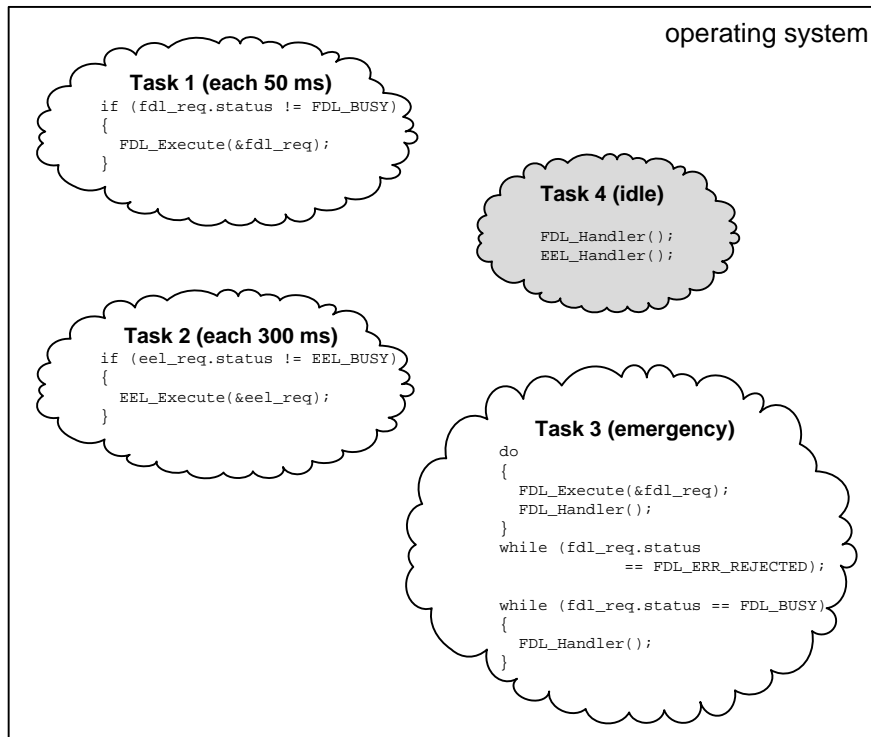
operating system

Task 1 (each 50 ms)
if (fdl_req.status != FDL_BUSY)
{
FDL_Execute(&fdl_req);
}

Task 4 (idle)
FDL_Handler();
EEL_Handler();

Task 2 (each 300 ms)
if (eel_req.status != EEL_BUSY)
{
EEL_Execute(&eel_req);
}

Task 3 (emergency)
do
{
FDL_Execute(&fdl_req);
FDL_Handler();
}
while (fdl_req.status
== FDL_ERR_REJECTED);

while (fdl_req.status == FDL_BUSY)
{
FDL_Handler();
}